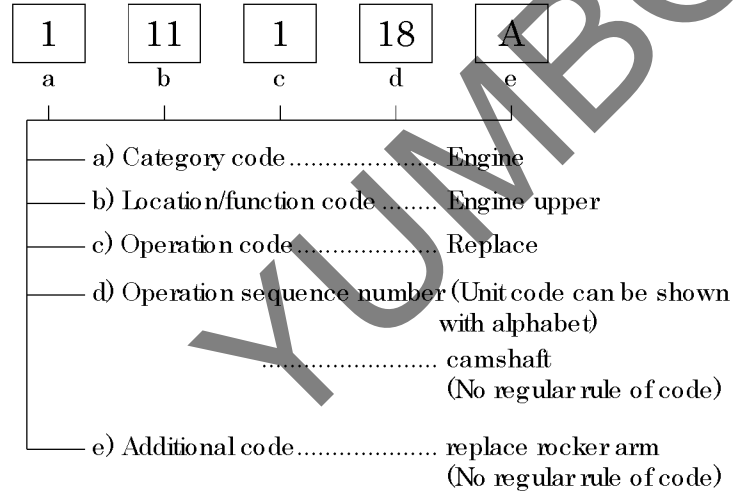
| 1 | 11 | 1 | 18 | A |
|---|---|---|---|---|
| a | b | c | d | e |

a) Category code.................... Engine

b) Location/function code........ Engine upper

c) Operation code.................... Replace

d) Operation sequence number (Unit code can be shown with alphabet)

........................ camshaft
(No regular rule of code)

e) Additional code................... replace rocker arm
(No regular rule of code)

YUMBO